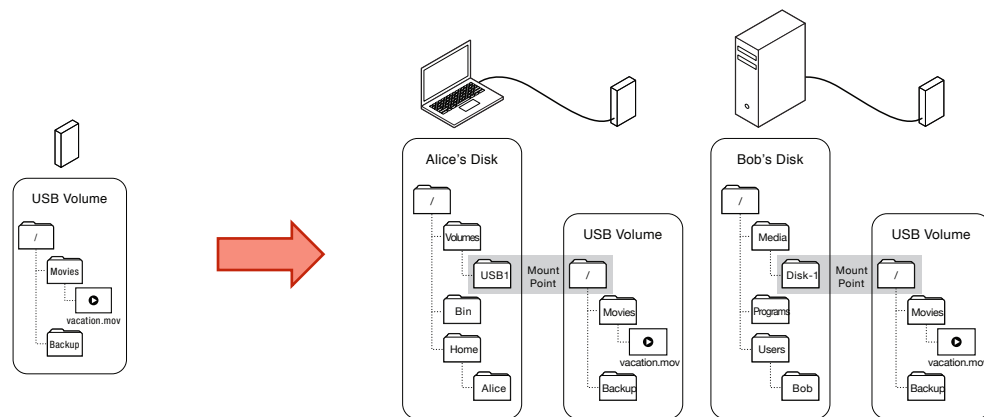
USB Volume

/

Movies

vacation.mov

Backup

Alice's Disk

/

Volumes

USB1

Bin

Home

Alice

Mount Point

USB Volume

/

Movies

vacation.mov

Backup

Bob's Disk

/

Media

Disk-1

Programs

Users

Bob

Mount Point

USB Volume

/

Movies

vacation.mov

Backup